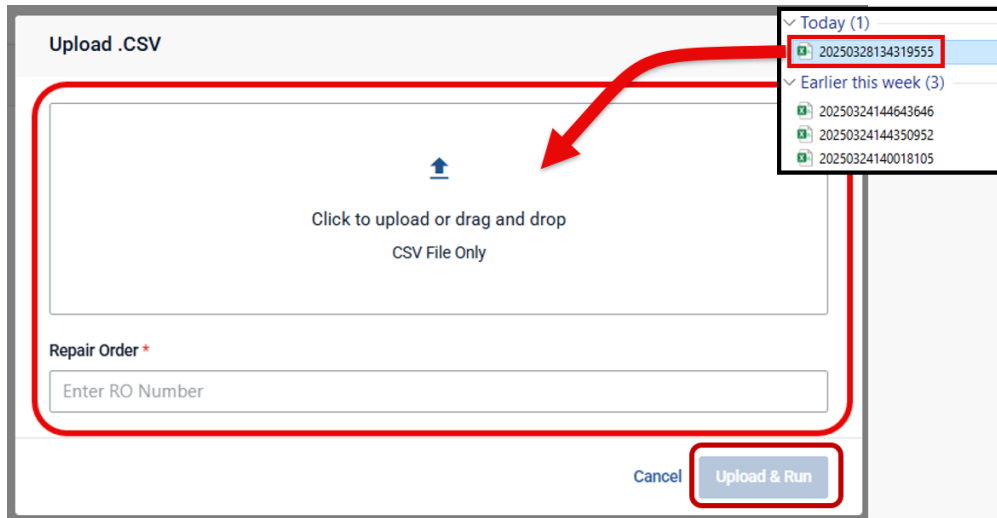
Upload .CSV

Click to upload or drag and drop
CSV File Only

Repair Order *
Enter RO Number

Cancel
Upload & Run

Today (1)
20250328134319555
Earlier this week (3)
20250324144643646
20250324144350952
20250324140018105